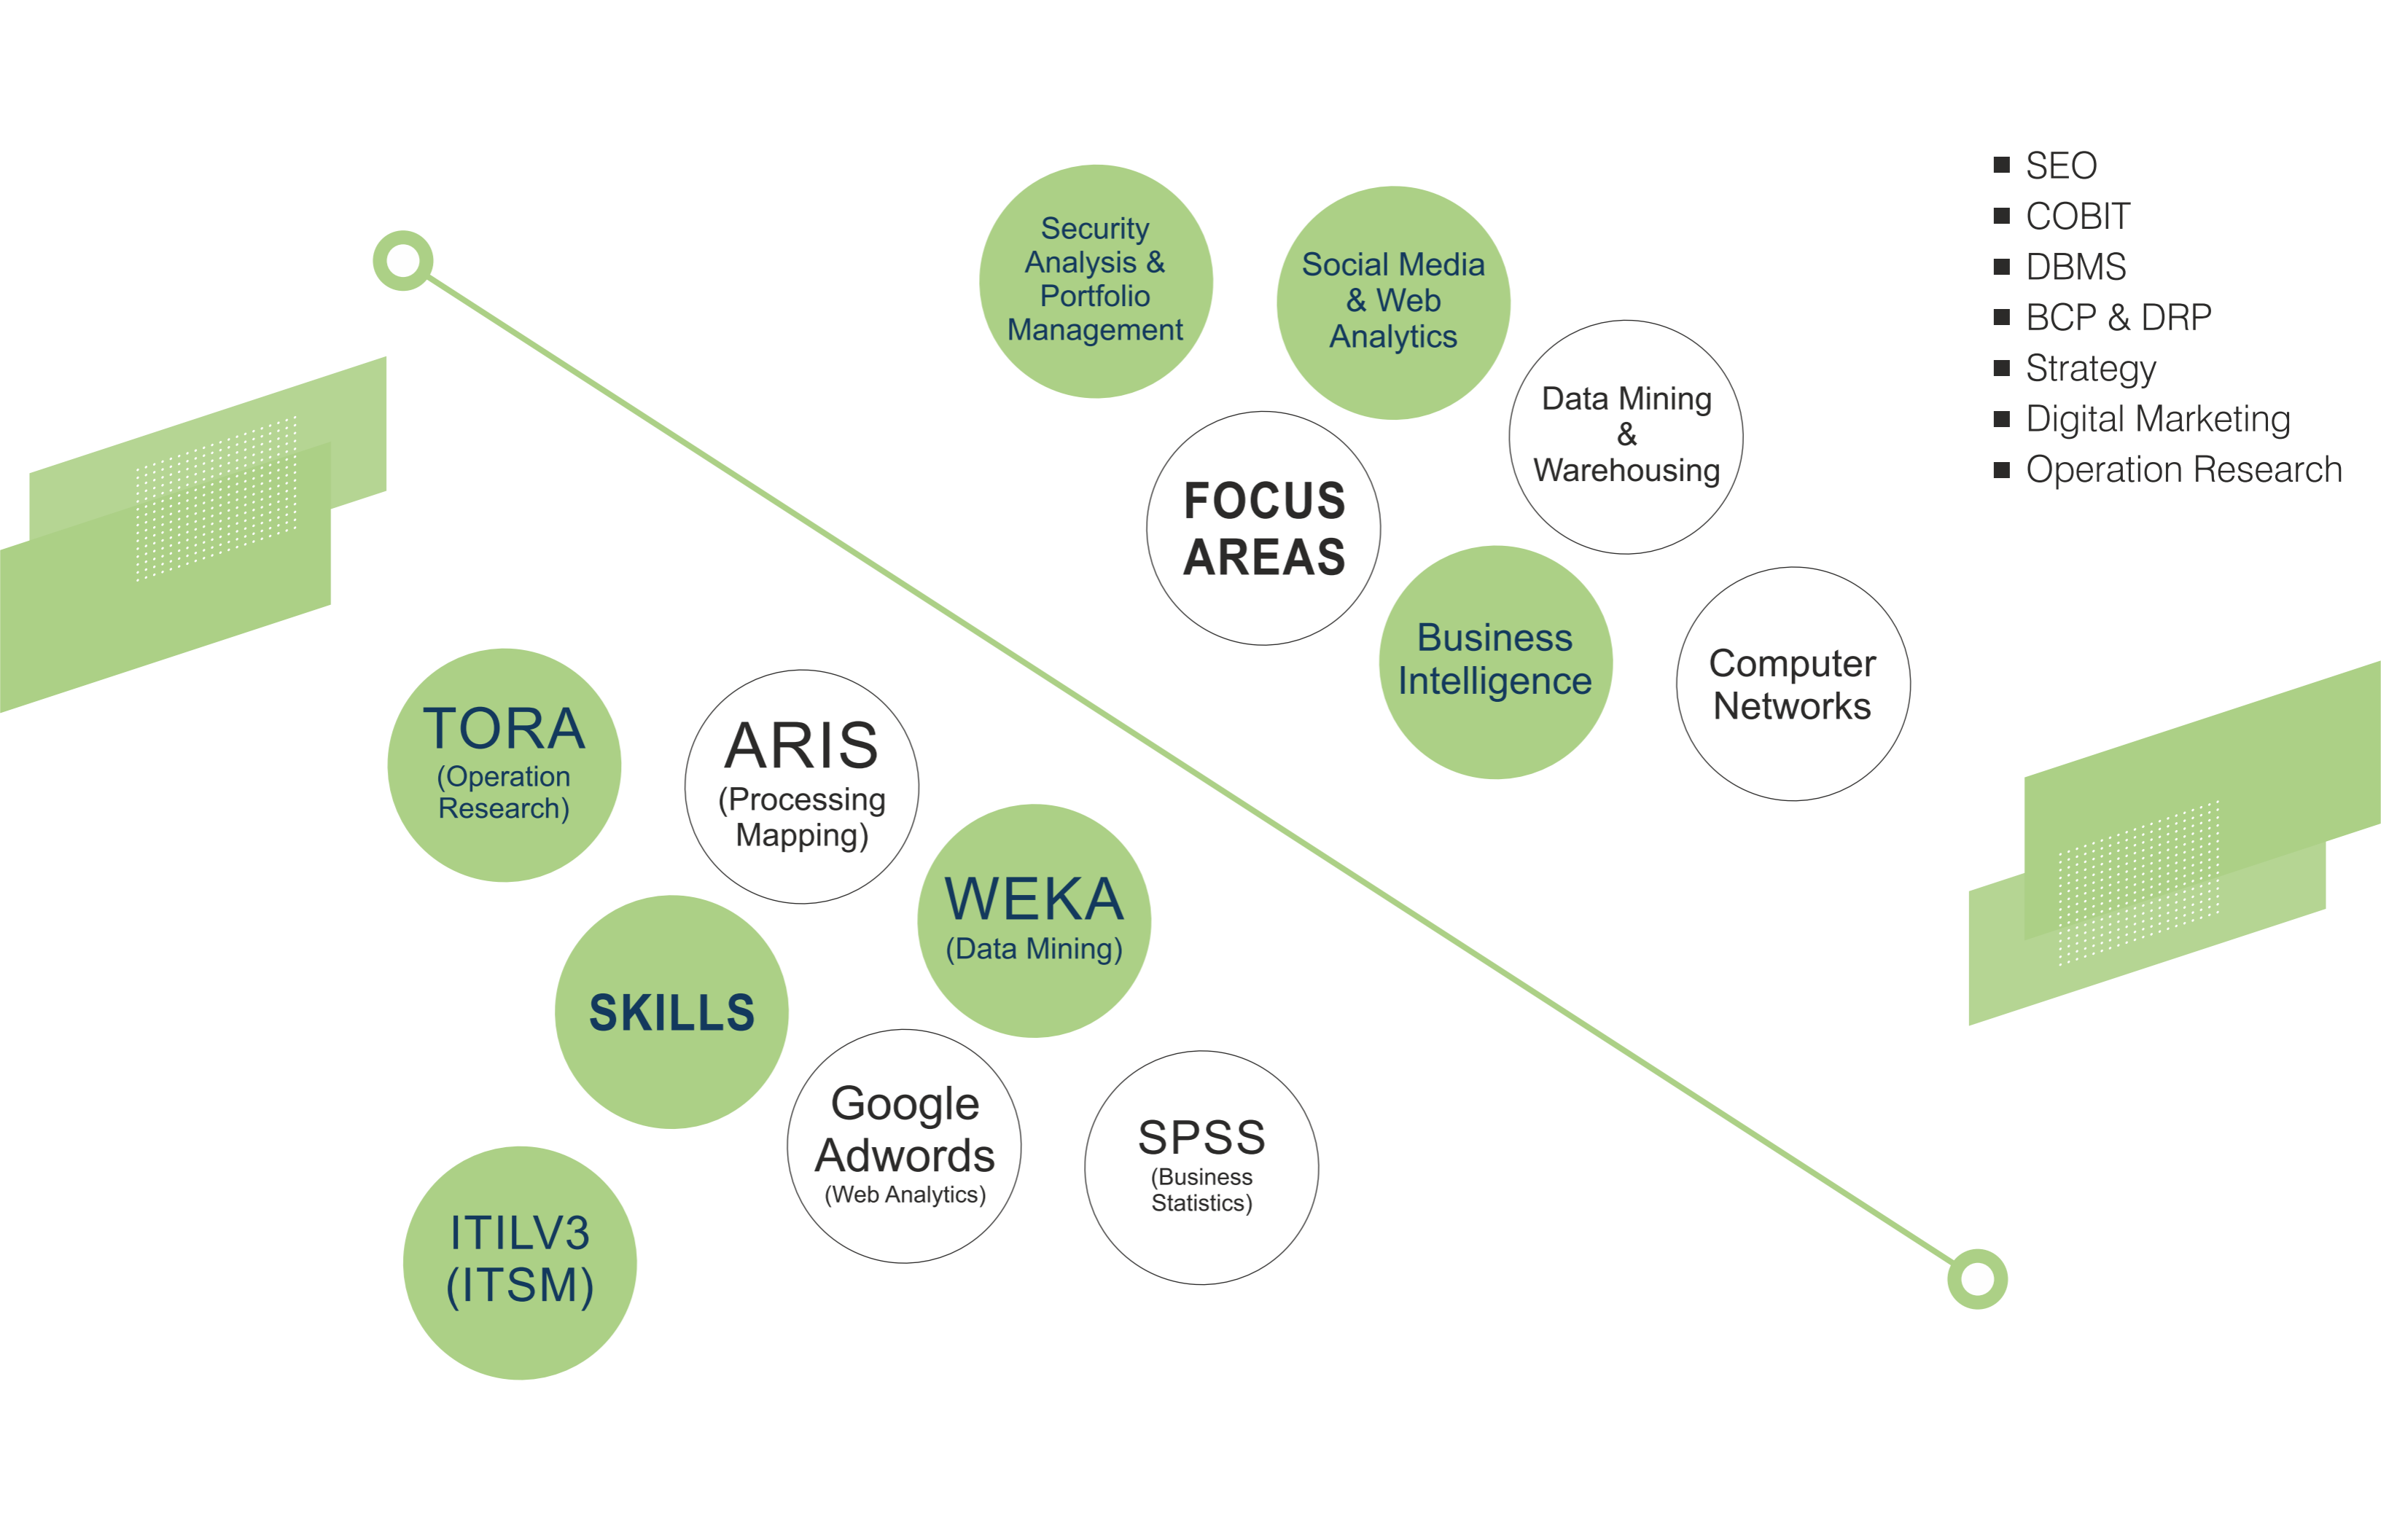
Security Analysis & Portfolio Management

Social Media & Web Analytics

Data Mining & Warehousing

FOCUS AREAS

Business Intelligence

Computer Networks

- SEO
- COBIT
- DBMS
- BCP & DRP
- Strategy
- Digital Marketing
- Operation Research

TORA (Operation Research)

ARIS (Processing Mapping)

WEKA (Data Mining)

SKILLS

Google Adwords (Web Analytics)

SPSS (Business Statistics)

ITILV3 (ITSM)